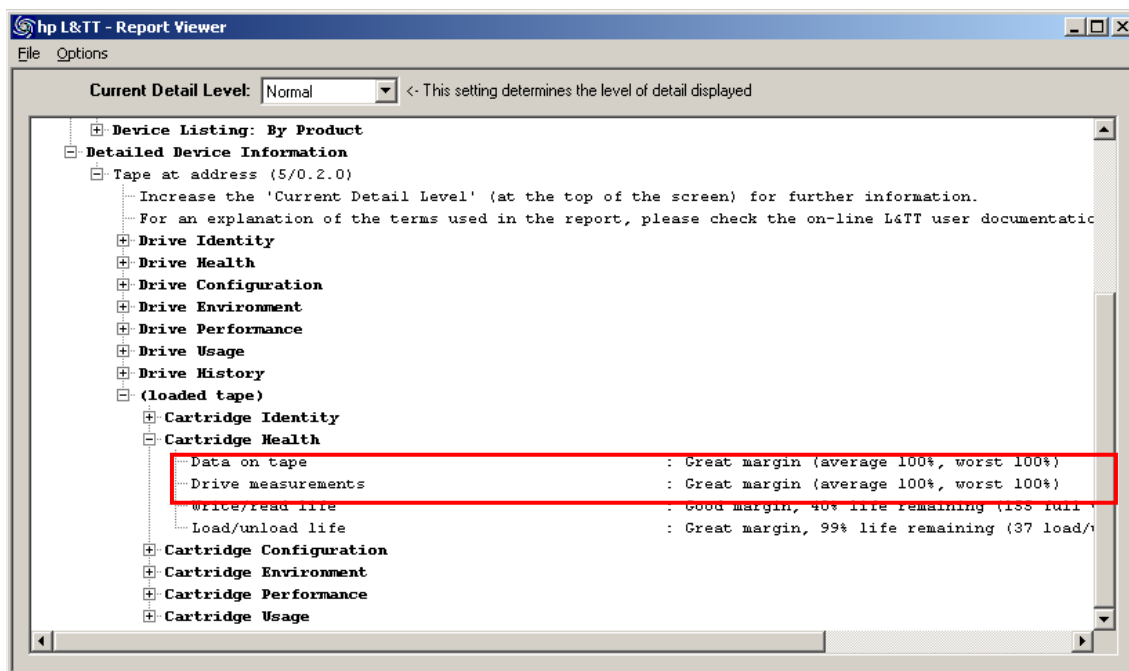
hp L&TT - Report Viewer

File Options

Current Detail Level: Normal <- This setting determines the level of detail displayed

Device Listing: By Product
Detailed Device Information
Tape at address (5/0.2.0)
Increase the 'Current Detail Level' (at the top of the screen) for further information.
For an explanation of the terms used in the report, please check the on-line L&TT user documentatic
Drive Identity
Drive Health
Drive Configuration
Drive Environment
Drive Performance
Drive Usage
Drive History
(loaded tape)
Cartridge Identity
Cartridge Health
Data on tape : Great margin (average 100%, worst 100%)
Drive measurements : Great margin (average 100%, worst 100%)
Write/read life : Good margin, 40% life remaining (133 full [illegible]
Load/unload life : Great margin, 99% life remaining (37 load/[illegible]
Cartridge Configuration
Cartridge Environment
Cartridge Performance
Cartridge Usage